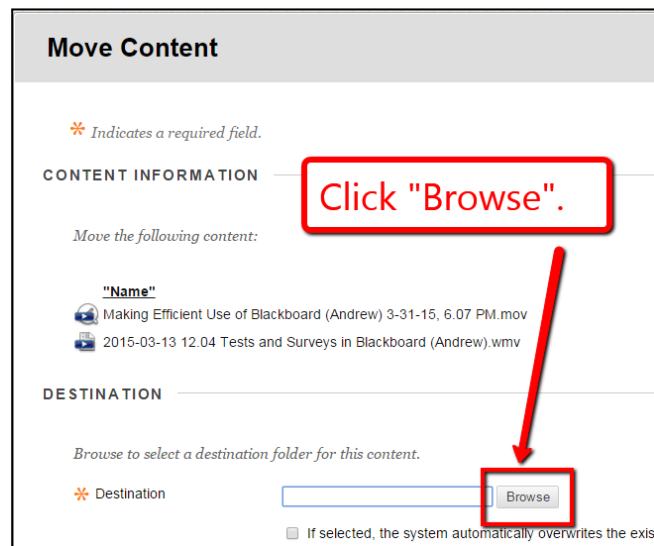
Move Content

* Indicates a required field.

CONTENT INFORMATION

Click "Browse".

Move the following content:

"Name"

Making Efficient Use of Blackboard (Andrew) 3-31-15, 6.07 PM.mov

2015-03-13 12.04 Tests and Surveys in Blackboard (Andrew).wmv

DESTINATION

Browse to select a destination folder for this content.

* Destination

Browse

If selected, the system automatically overwrites the exis